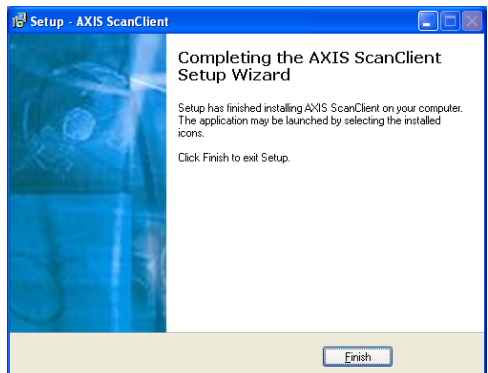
Setup - AXIS ScanClient

Completing the AXIS ScanClient Setup Wizard

Setup has finished installing AXIS ScanClient on your computer. The application may be launched by selecting the installed icons.

Click Finish to exit Setup.

Finish